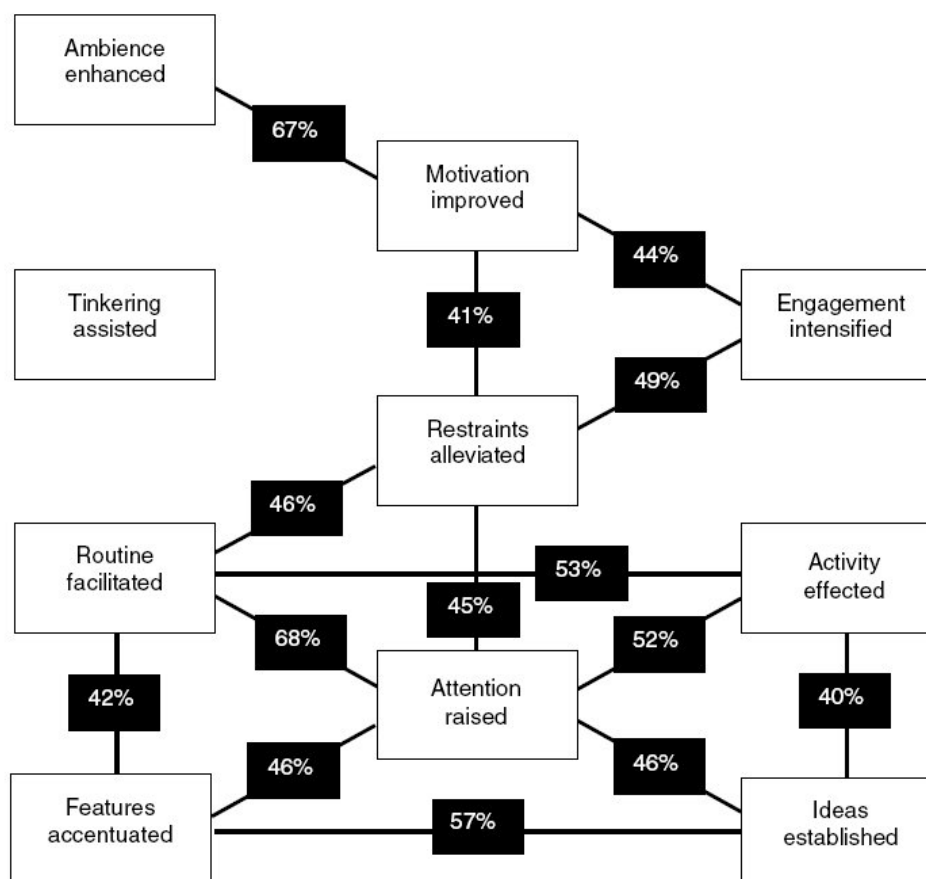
Ambience enhanced

67%

Motivation improved

44%

Tinkering assisted

41%

Engagement intensified

49%

Restraints alleviated

46%

Routine facilitated

53%

Activity effected

45%

68%

52%

42%

Attention raised

40%

46%

46%

Features accentuated

57%

Ideas established